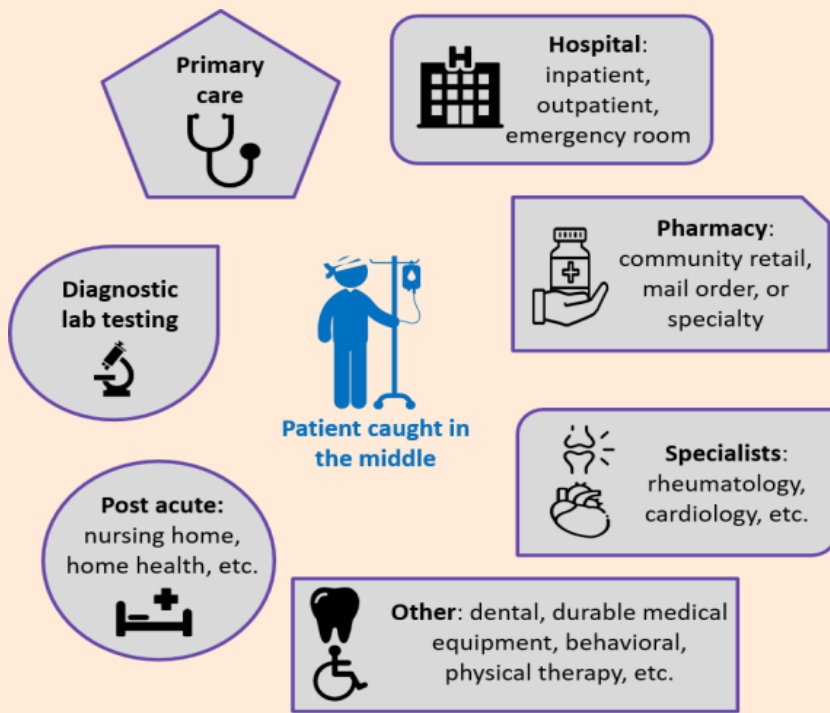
Primary care

Hospital: inpatient, outpatient, emergency room

Pharmacy: community retail, mail order, or specialty

Diagnostic lab testing

Patient caught in the middle

Specialists: rheumatology, cardiology, etc.

Post acute: nursing home, home health, etc.

Other: dental, durable medical equipment, behavioral, physical therapy, etc.